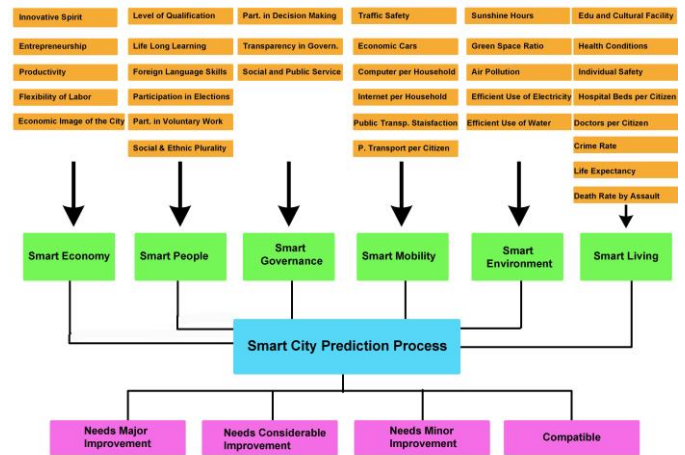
Innovative Spirit
Entrepreneurship
Productivity
Flexibility of Labor
Economic Image of the City

Level of Qualification
Life Long Learning
Foreign Language Skills
Participation in Elections
Part. in Voluntary Work
Social & Ethnic Plurality

Part. in Decision Making
Transparency in Govern.
Social and Public Service

Traffic Safety
Economic Cars
Computer per Household
Internet per Household
Public Transp. Staisfaction
P. Transport per Citizen

Sunshine Hours
Green Space Ratio
Air Pollution
Efficient Use of Electricity
Efficient Use of Water

Edu and Cultural Facility
Health Conditions
Individual Safety
Hospital Beds per Citizen
Doctors per Citizen
Crime Rate
Life Expectancy
Death Rate by Assault

Smart Economy
Smart People
Smart Governance
Smart Mobility
Smart Environment
Smart Living

Smart City Prediction Process

Needs Major Improvement
Needs Considerable Improvement
Needs Minor Improvement
Compatible